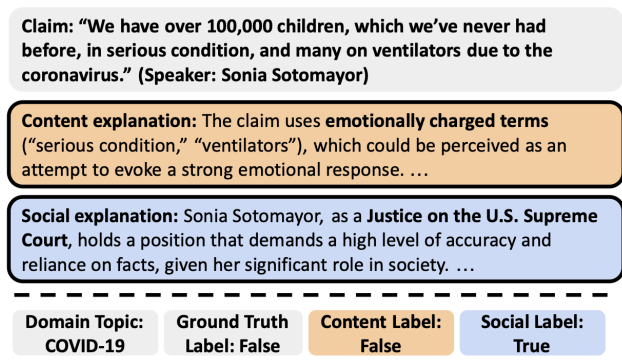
Claim: “We have over 100,000 children, which we’ve never had before, in serious condition, and many on ventilators due to the coronavirus.” (Speaker: Sonia Sotomayor)

Content explanation: The claim uses emotionally charged terms (“serious condition,” “ventilators”), which could be perceived as an attempt to evoke a strong emotional response. …

Social explanation: Sonia Sotomayor, as a Justice on the U.S. Supreme Court, holds a position that demands a high level of accuracy and reliance on facts, given her significant role in society. …

Domain Topic: COVID-19

Ground Truth Label: False

Content Label: False

Social Label: True